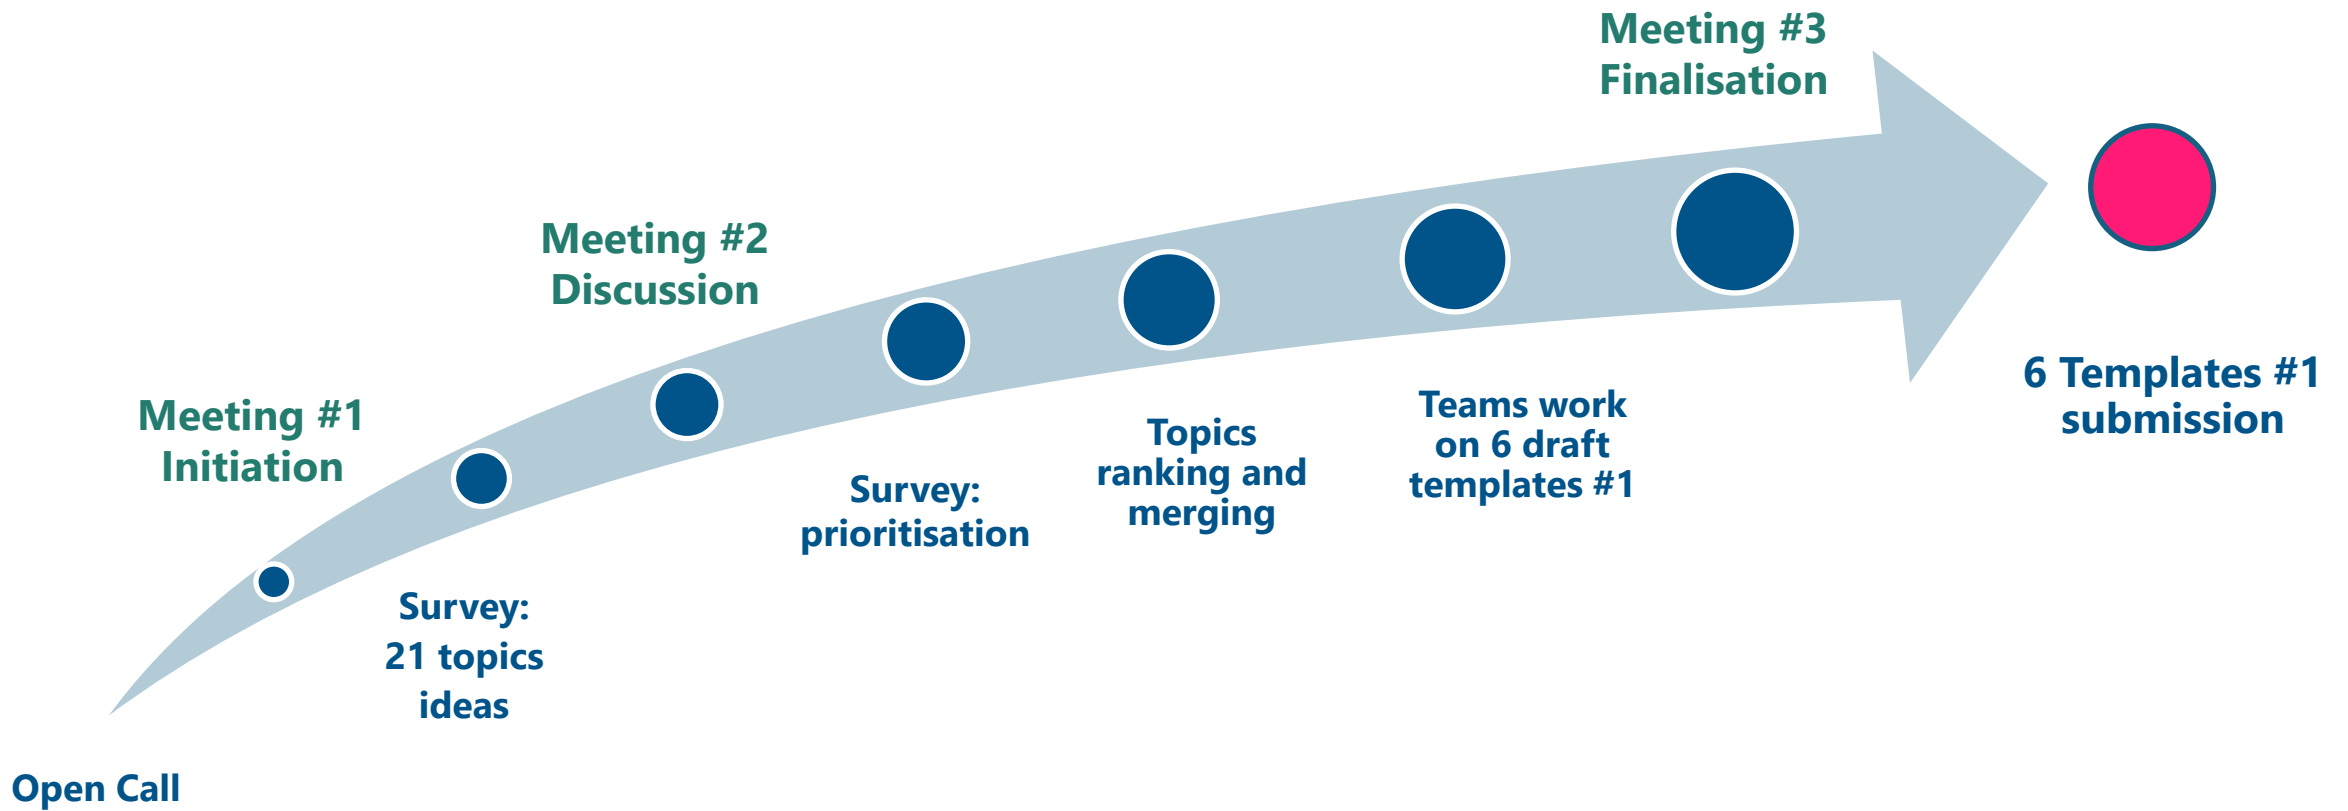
Open Call

Meeting #1
Initiation

Survey:
21 topics
ideas

Meeting #2
Discussion

Survey:
prioritisation

Topics
ranking and
merging

Teams work
on 6 draft
templates #1

Meeting #3
Finalisation

6 Templates #1
submission